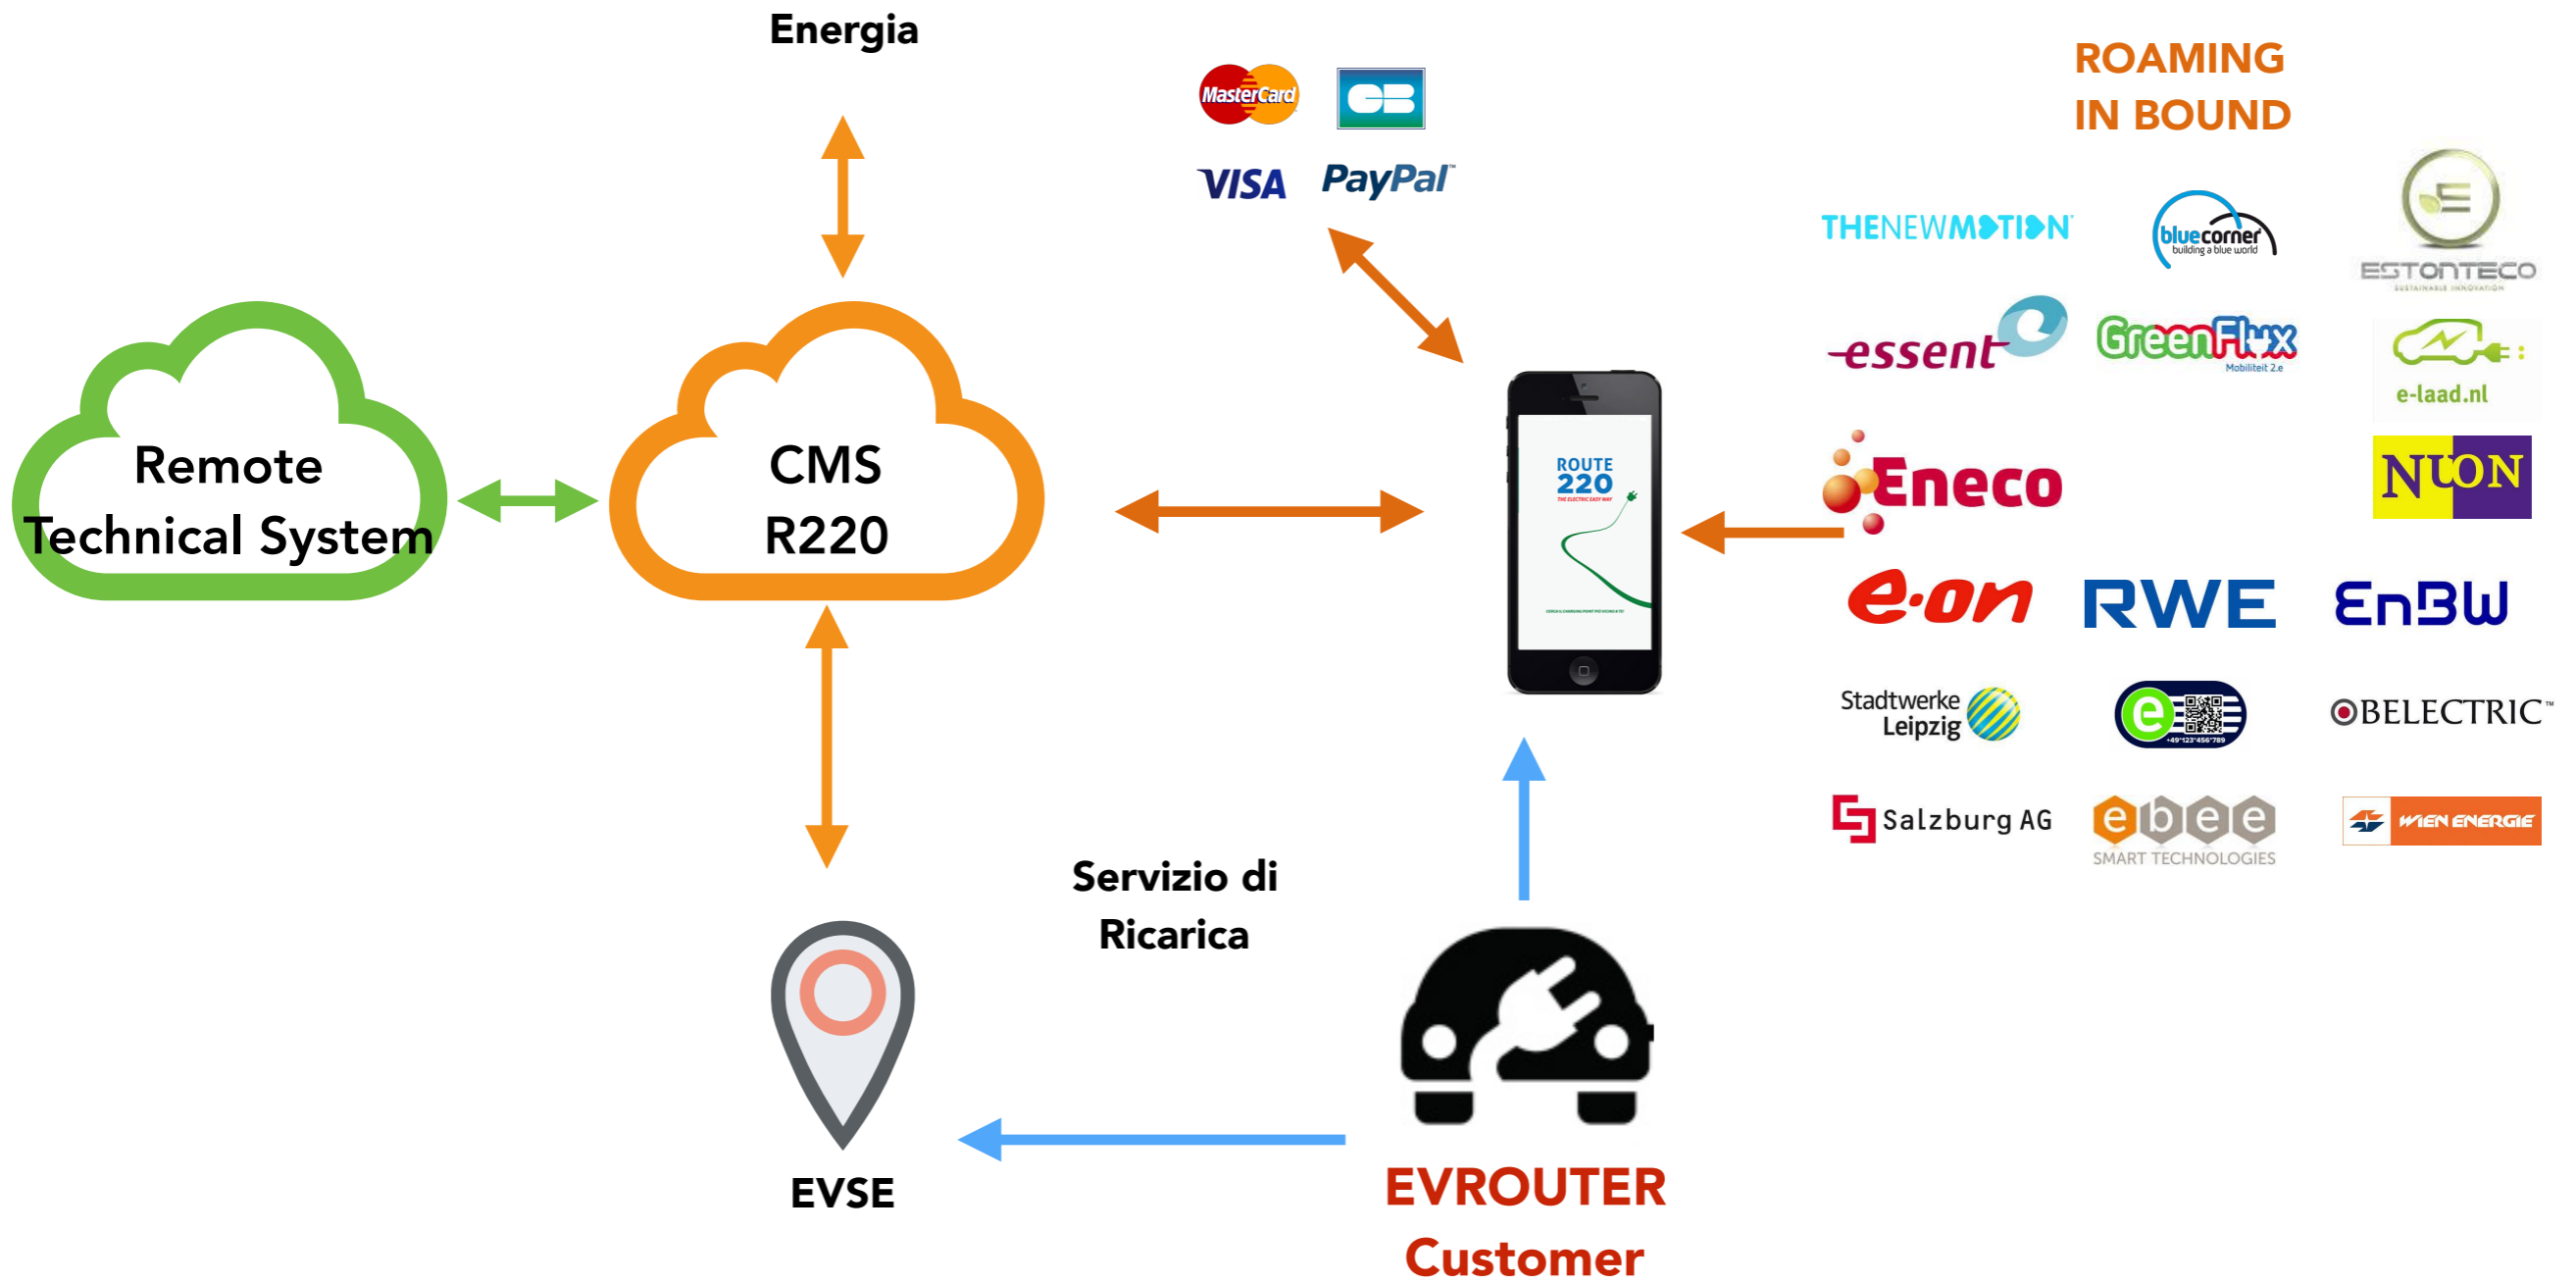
Energia

MasterCard
CB
VISA
PayPal

ROAMING
IN BOUND

THENEWMOTION
bluecorner
building a blue world
ESTONTECO
SUSTAINABLE INNOVATION
essent
GreenFlux
Mobiliteit 2.e
e-laad.nl
Eneco
NUON
e.on
RWE
EnBW
Stadtwerke Leipzig
BELECTRIC
Salzburg AG
ebee
SMART TECHNOLOGIES
WIEN ENERGIE

Remote Technical System

CMS R220

ROUTE 220

Servizio di Ricarica

EVSE

EVROUTER
Customer